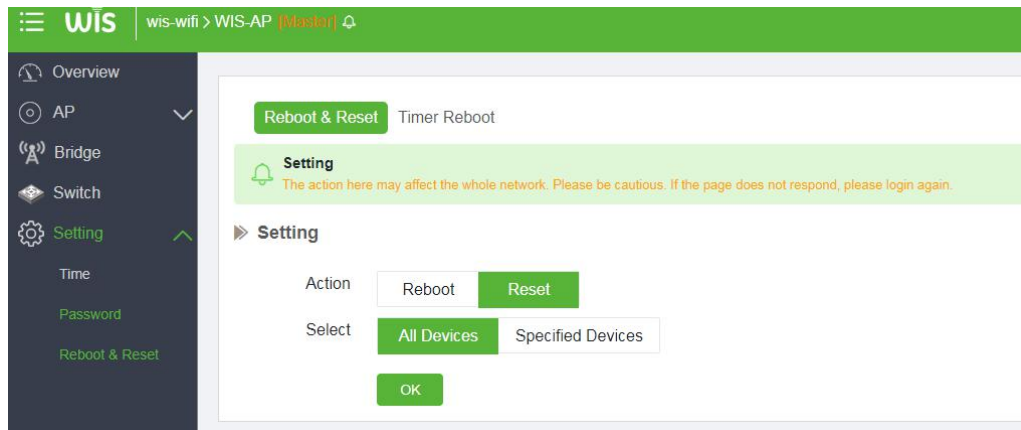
WIS wis-wifi > WIS-AP [Master]

Overview
AP
Bridge
Switch
Setting
Time
Password
Reboot & Reset

Reboot & Reset Timer Reboot

Setting
The action here may affect the whole network. Please be cautious. If the page does not respond, please login again.

Setting

Action Reboot Reset
Select All Devices Specified Devices
OK